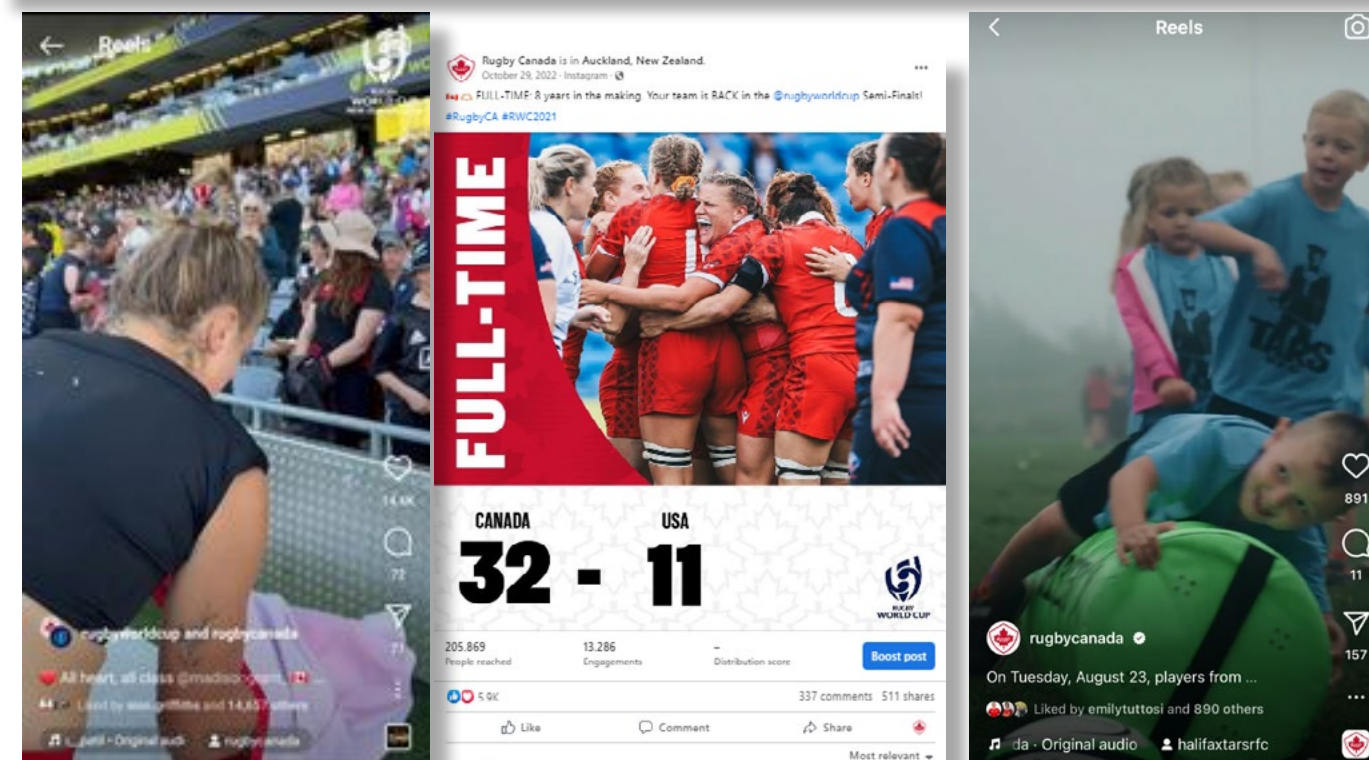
Reels

RUGBY WORLD CUP

14.6K

72

71

rugbyworldcup and rugbycanada

All heart, all class @madisongram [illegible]

Liked by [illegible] and 14,657 others

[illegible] · Original audi   rugbycanada

Rugby Canada is in Auckland, New Zealand.
October 29, 2022 · Instagram ·

FULL-TIME: 8 years in the making. Your team is BACK in the @rugbyworldcup Semi-Finals! #RugbyCA #RWC2021

FULL-TIME

CANADA
32 - 

USA
11

RUGBY WORLD CUP

205,869
People reached

13,286
Engagements

–
Distribution score

Boost post

5.9K

337 comments 511 shares

Like

Comment

Share

Most relevant

Reels

891

11

157

rugbycanada

On Tuesday, August 23, players from ...

Liked by emilytuttosi and 890 others

da · Original audio   halifaxtarsrfc